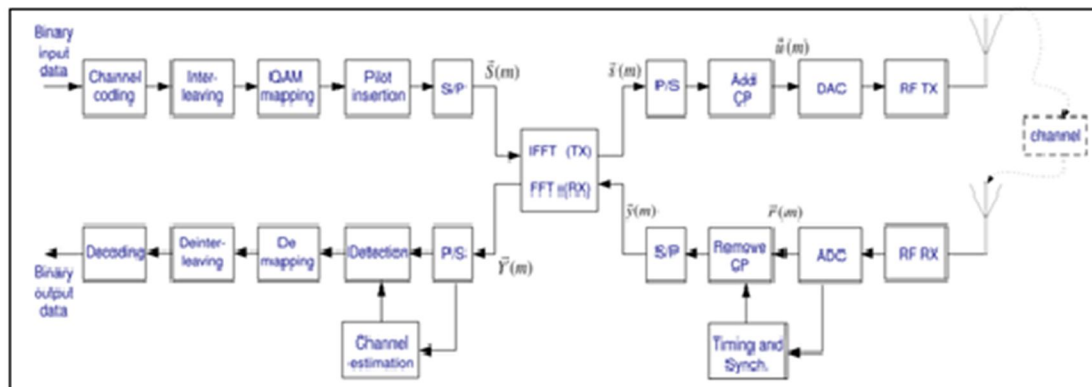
Binary input data

Channel coding

Inter-leaving

QAM mapping

Pilot insertion

S/P

$\vec{S}(m)$

IFFT (TX)

FFT (RX)

$\vec{s}(m)$

P/S

Add CP

$\vec{u}(m)$

DAC

RF TX

channel

Binary output data

Decoding

Deinter-leaving

De mapping

Detection

P/S

$\vec{Y}(m)$

Channel estimation

$\vec{y}(m)$

S/P

Remove CP

$\vec{r}(m)$

ADC

RF RX

Timing and Synch.